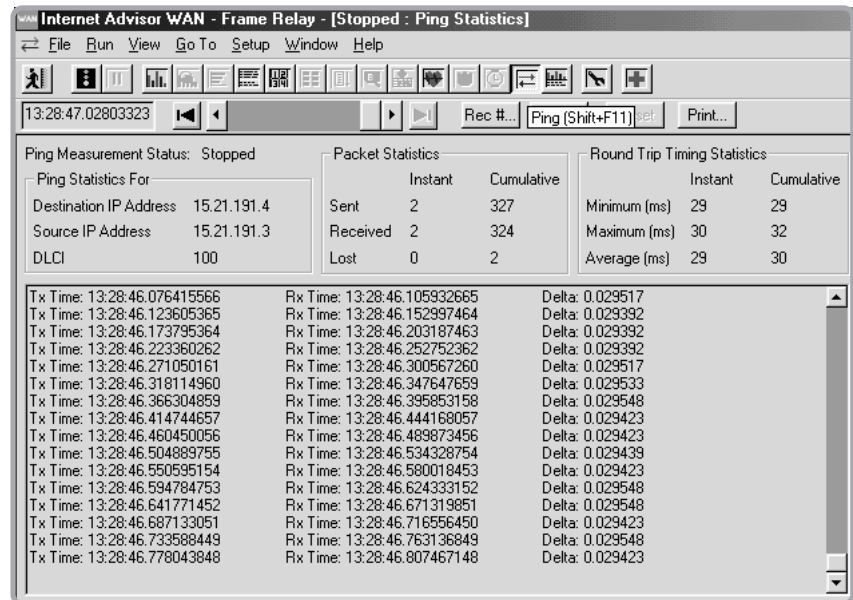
WAN Internet Advisor WAN - Frame Relay - [Stopped : Ping Statistics]

File Run View Go To Setup Window Help

13:28:47.02803323

Rec #... Ping (Shift+F11) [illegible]set Print...

Ping Measurement Status: Stopped

Ping Statistics For

| | |
|---|---|
| Destination IP Address | 15.21.191.4 |
| Source IP Address | 15.21.191.3 |
| DLCI | 100 |

Packet Statistics

| | Instant | Cumulative |
|---|---|---|
| Sent | 2 | 327 |
| Received | 2 | 324 |
| Lost | 0 | 2 |

Round Trip Timing Statistics

| | Instant | Cumulative |
|---|---|---|
| Minimum (ms) | 29 | 29 |
| Maximum (ms) | 30 | 32 |
| Average (ms) | 29 | 30 |

Tx Time: 13:28:46.076415566 Rx Time: 13:28:46.105932665 Delta: 0.029517
Tx Time: 13:28:46.123605365 Rx Time: 13:28:46.152997464 Delta: 0.029392
Tx Time: 13:28:46.173795364 Rx Time: 13:28:46.203187463 Delta: 0.029392
Tx Time: 13:28:46.223360262 Rx Time: 13:28:46.252752362 Delta: 0.029392
Tx Time: 13:28:46.271050161 Rx Time: 13:28:46.300567260 Delta: 0.029517
Tx Time: 13:28:46.318114960 Rx Time: 13:28:46.347647659 Delta: 0.029533
Tx Time: 13:28:46.366304859 Rx Time: 13:28:46.395853158 Delta: 0.029548
Tx Time: 13:28:46.414744657 Rx Time: 13:28:46.444168057 Delta: 0.029423
Tx Time: 13:28:46.460450056 Rx Time: 13:28:46.489873456 Delta: 0.029423
Tx Time: 13:28:46.504889755 Rx Time: 13:28:46.534328754 Delta: 0.029439
Tx Time: 13:28:46.550595154 Rx Time: 13:28:46.580018453 Delta: 0.029423
Tx Time: 13:28:46.594784753 Rx Time: 13:28:46.624333152 Delta: 0.029548
Tx Time: 13:28:46.641771452 Rx Time: 13:28:46.671319851 Delta: 0.029548
Tx Time: 13:28:46.687133051 Rx Time: 13:28:46.716556450 Delta: 0.029423
Tx Time: 13:28:46.733588449 Rx Time: 13:28:46.763136849 Delta: 0.029548
Tx Time: 13:28:46.778043848 Rx Time: 13:28:46.807467148 Delta: 0.029423